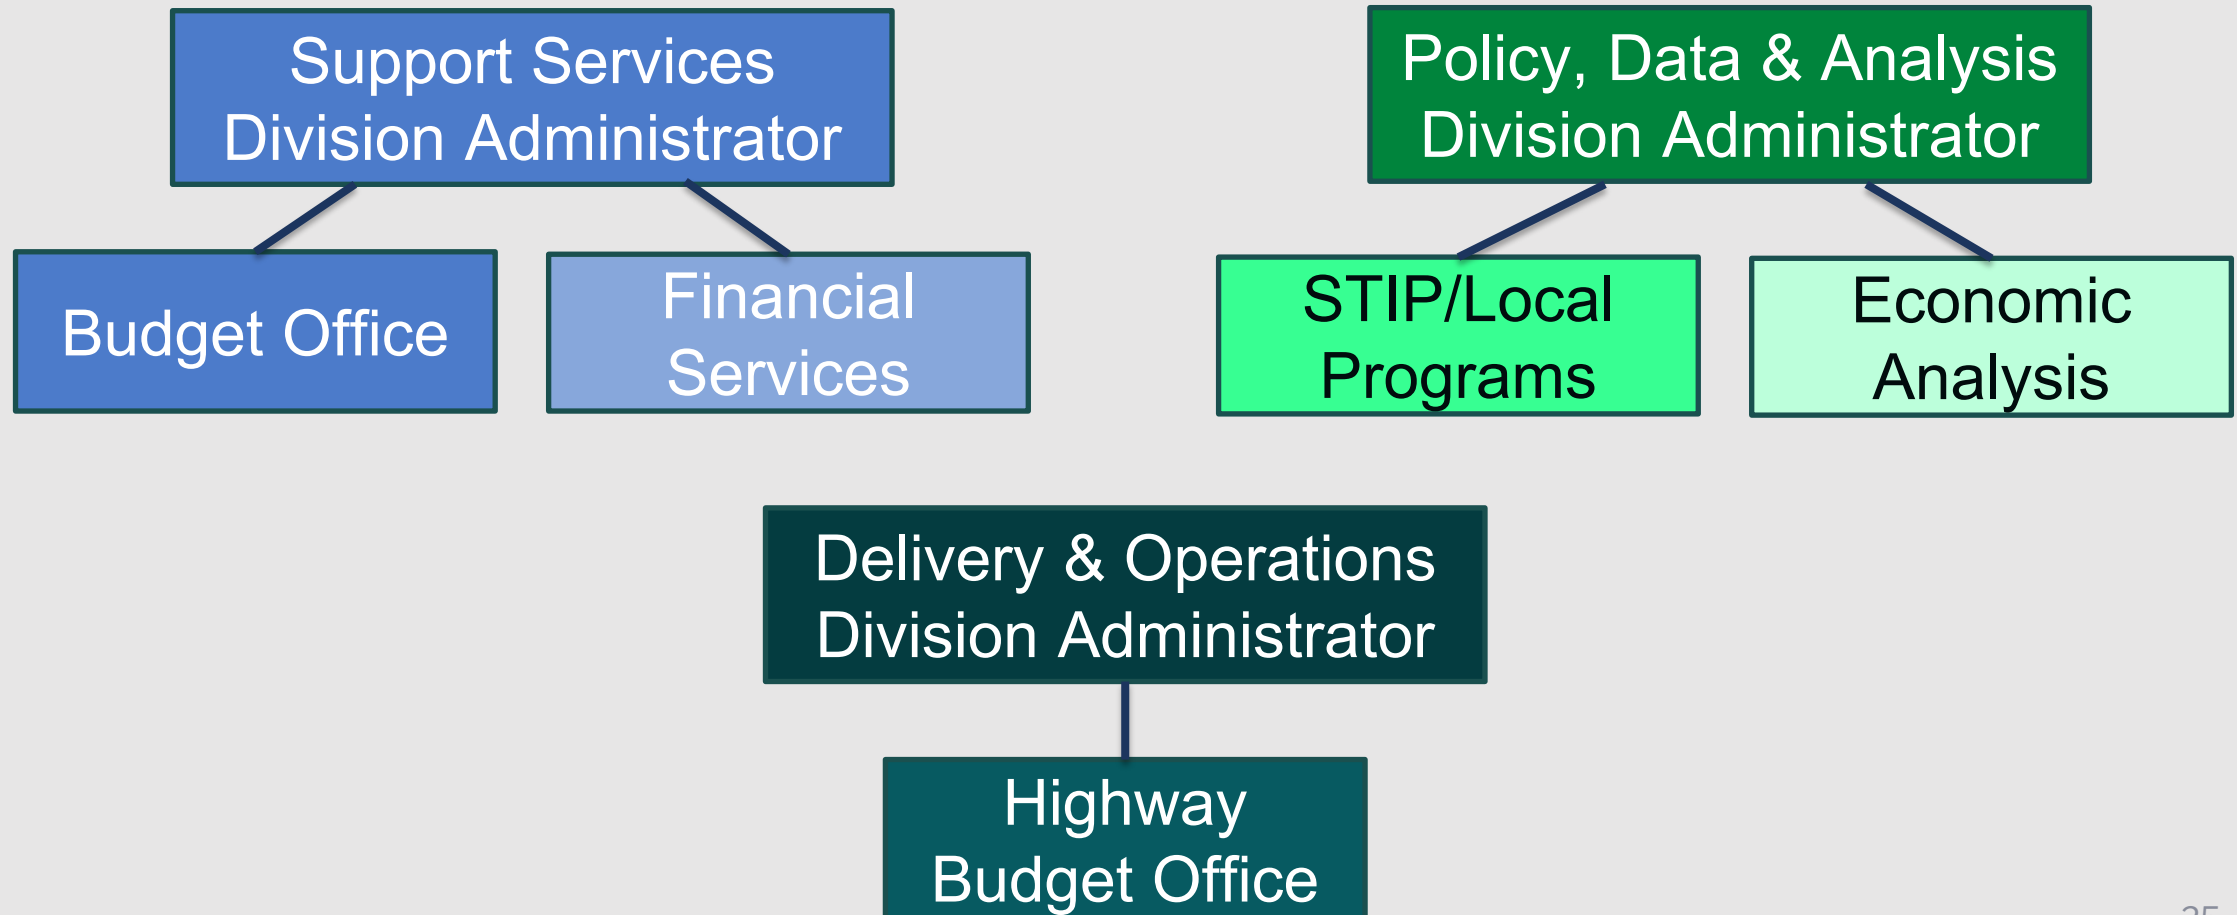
Support Services Division Administrator

Budget Office

Financial Services

Policy, Data & Analysis Division Administrator

STIP/Local Programs

Economic Analysis

Delivery & Operations Division Administrator

Highway Budget Office

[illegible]